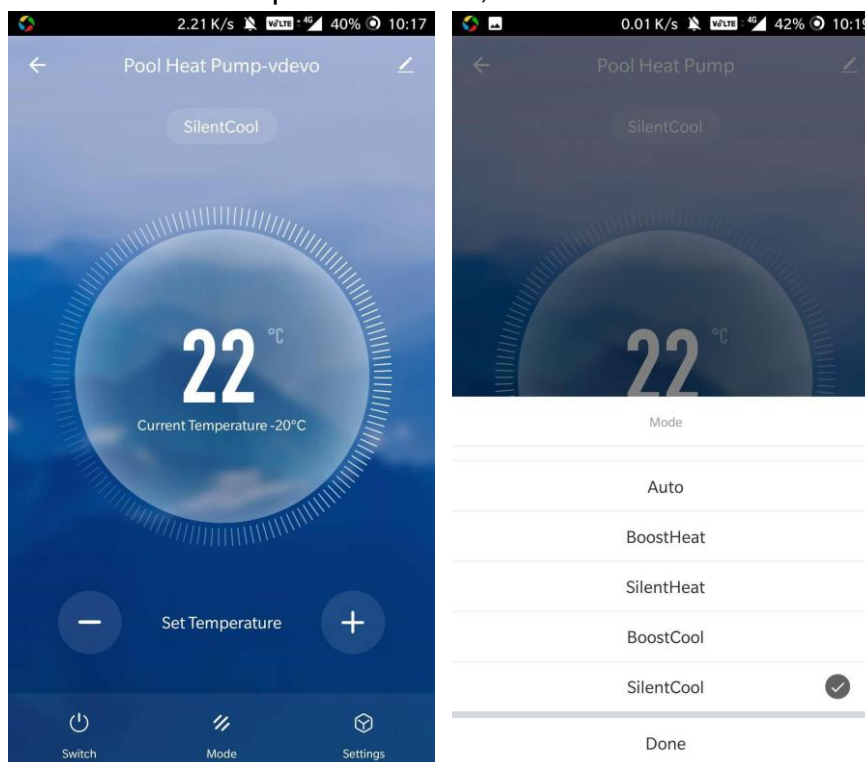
2.21 K/s VoLTE 4G 40% 10:17

Pool Heat Pump-vdevo

SilentCool

22 °C

Current Temperature -20°C

Set Temperature

Switch

Mode

Settings

0.01 K/s VoLTE 4G 42% 10:1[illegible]

Pool Heat Pump

SilentCool

22 °C

Mode

Auto

BoostHeat

SilentHeat

BoostCool

SilentCool

Done